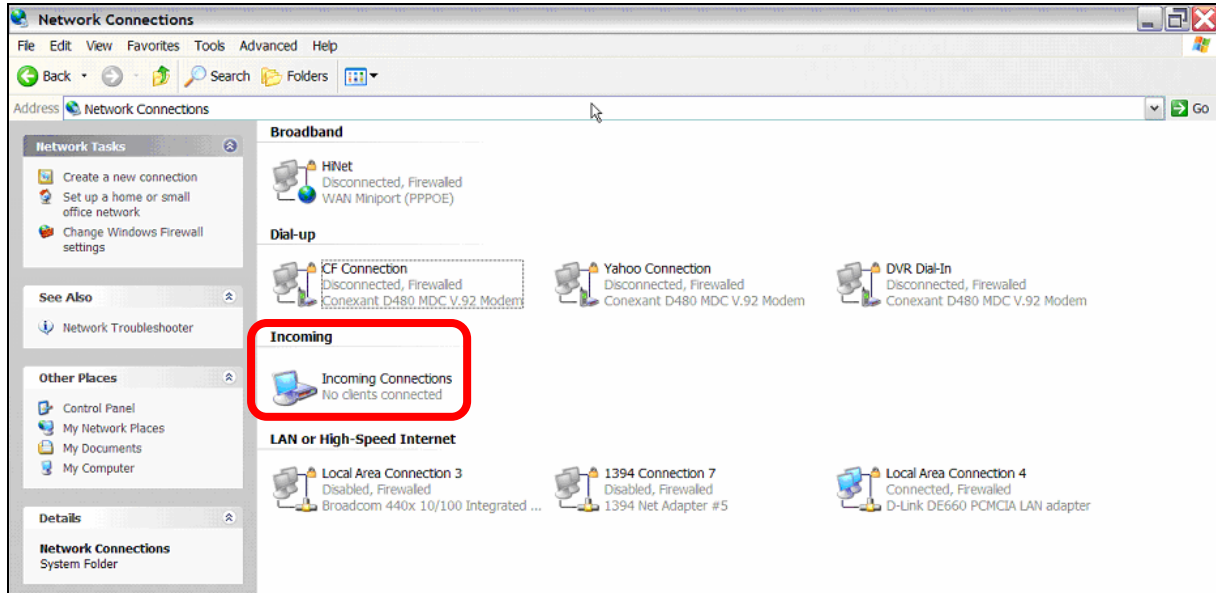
Network Connections

File Edit View Favorites Tools Advanced Help

Back Search Folders

Address Network Connections Go

Network Tasks

Create a new connection
Set up a home or small office network
Change Windows Firewall settings

See Also

Network Troubleshooter

Other Places

Control Panel
My Network Places
My Documents
My Computer

Details

Network Connections
System Folder

Broadband

HiNet
Disconnected, Firewalled
WAN Miniport (PPPOE)

Dial-up

CF Connection
Disconnected, Firewalled
Conexant D480 MDC V.92 Modem

Yahoo Connection
Disconnected, Firewalled
Conexant D480 MDC V.92 Modem

DVR Dial-In
Disconnected, Firewalled
Conexant D480 MDC V.92 Modem

Incoming

Incoming Connections
No clients connected

LAN or High-Speed Internet

Local Area Connection 3
Disabled, Firewalled
Broadcom 440x 10/100 Integrated ...

1394 Connection 7
Disabled, Firewalled
1394 Net Adapter #5

Local Area Connection 4
Connected, Firewalled
D-Link DE660 PCMCIA LAN adapter